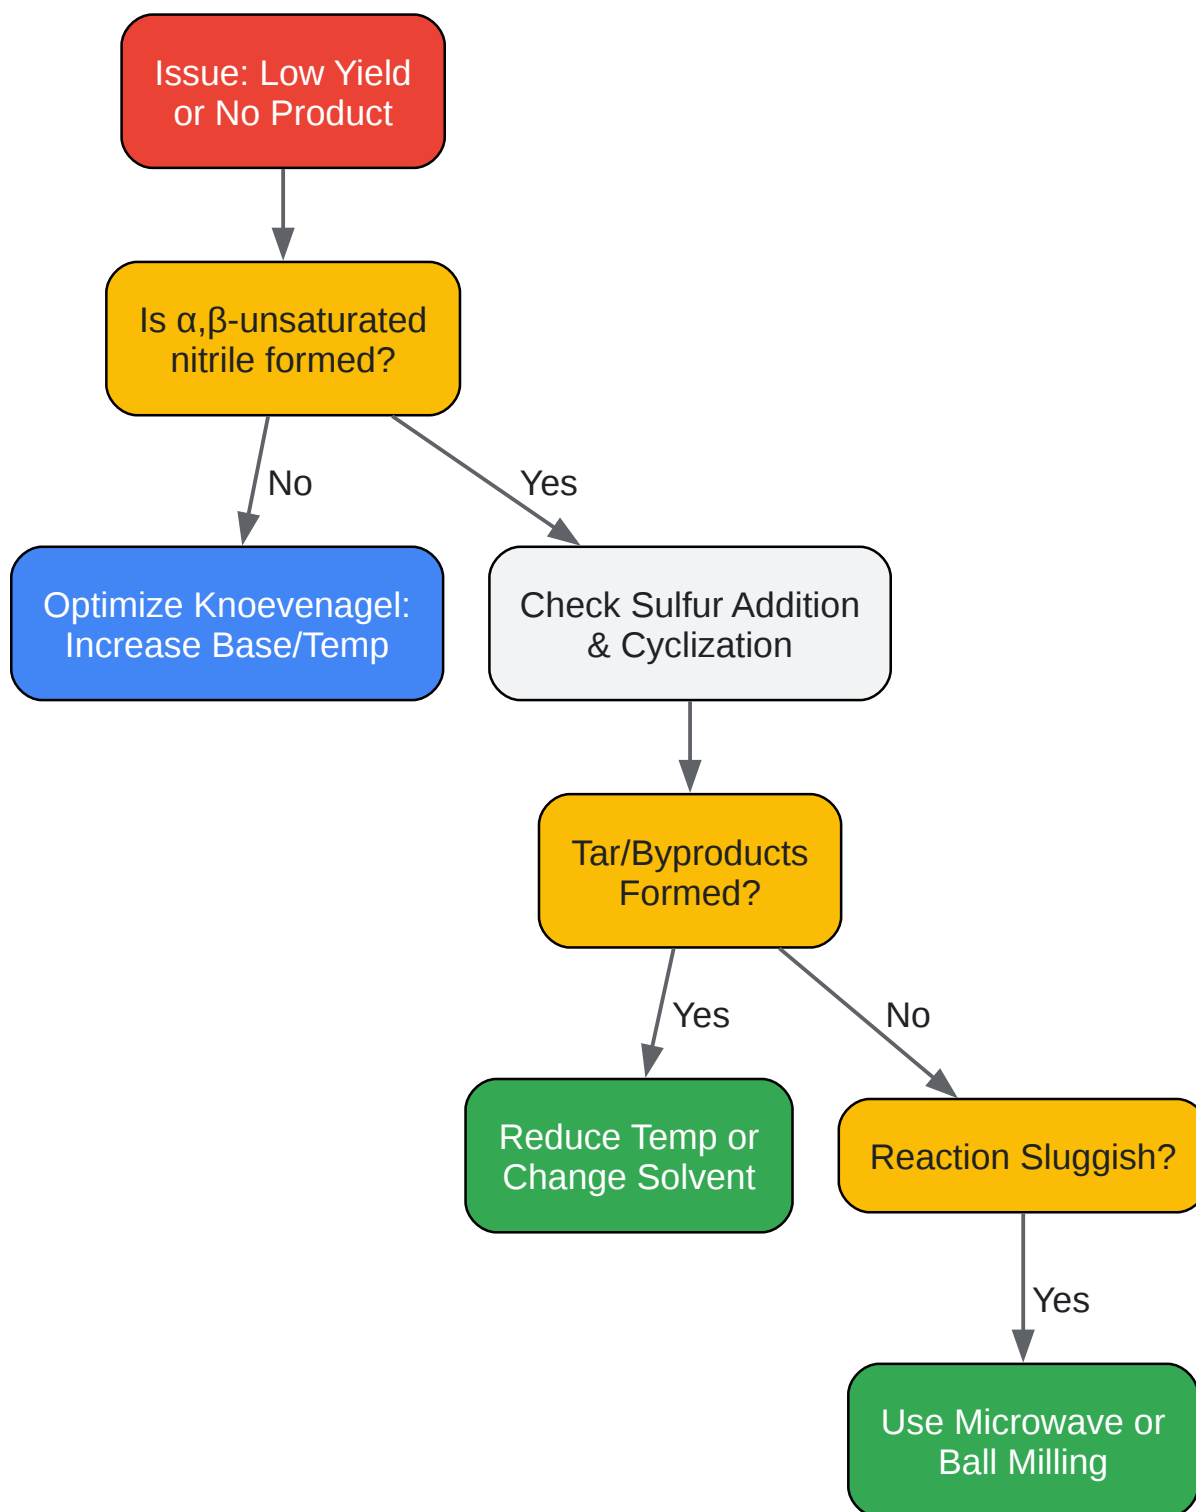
Issue: Low Yield or No Product

Is α,β-unsaturated nitrile formed?

No

Yes

Optimize Knoevenagel: Increase Base/Temp

Check Sulfur Addition & Cyclization

Tar/Byproducts Formed?

Yes

No

Reduce Temp or Change Solvent

Reaction Sluggish?

Yes

Use Microwave or Ball Milling